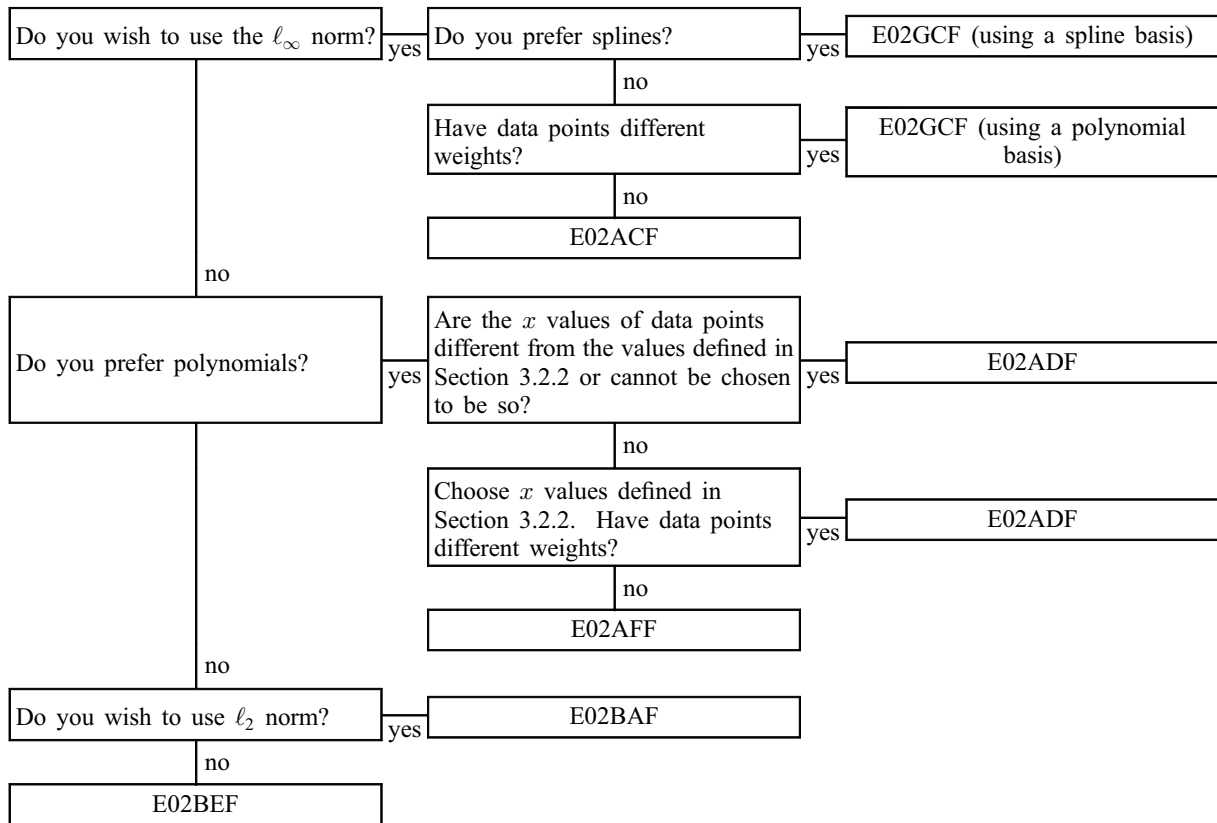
Do you wish to use the $\ell_\infty$ norm?

yes

Do you prefer splines?

yes

E02GCF (using a spline basis)

no

Have data points different weights?

yes

E02GCF (using a polynomial basis)

no

E02ACF

no

Do you prefer polynomials?

yes

Are the $x$ values of data points different from the values defined in Section 3.2.2 or cannot be chosen to be so?

yes

E02ADF

no

Choose $x$ values defined in Section 3.2.2. Have data points different weights?

yes

E02ADF

no

E02AFF

no

Do you wish to use $\ell_2$ norm?

yes

E02BAF

no

E02BEF